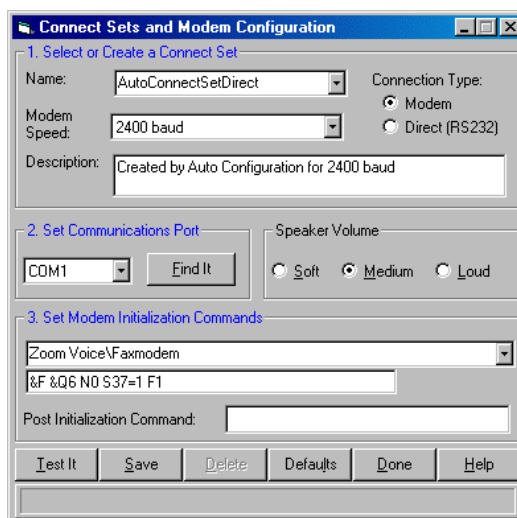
Connect Sets and Modem Configuration

1. Select or Create a Connect Set

Name: AutoConnectSetDirect

Connection Type:
Modem
Direct (RS232)

Modem Speed: 2400 baud

Description: Created by Auto Configuration for 2400 baud

2. Set Communications Port

COM1

Find It

Speaker Volume

Soft
Medium
Loud

3. Set Modem Initialization Commands

Zoom Voice\Faxmodem

&F &Q6 N0 S37=1 F1

Post Initialization Command:

Test It
Save
Delete
Defaults
Done
Help